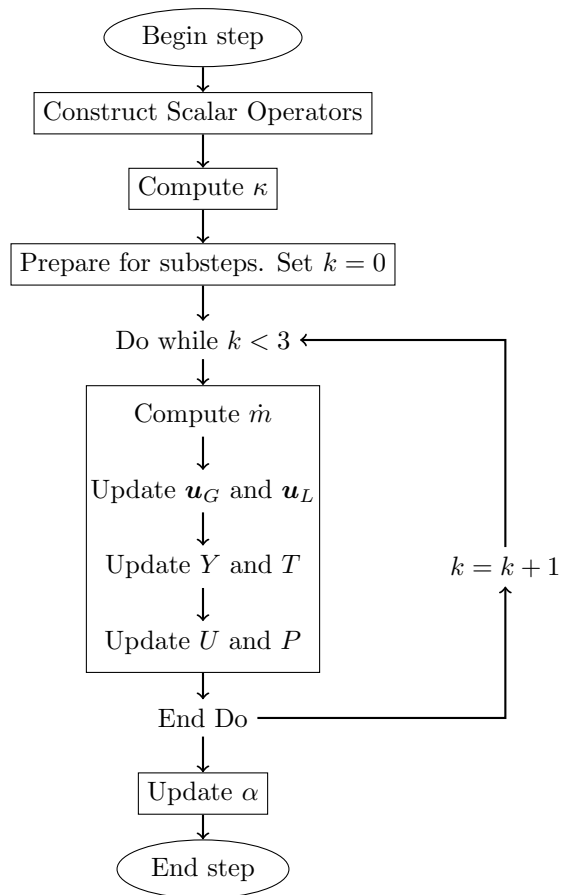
Begin step

Construct Scalar Operators

Compute $\kappa$

Prepare for substeps. Set $k = 0$

Do while $k < 3$

Compute $\dot{m}$

Update $\boldsymbol{u}_G$ and $\boldsymbol{u}_L$

Update $Y$ and $T$

Update $U$ and $P$

$k = k + 1$

End Do

Update $\alpha$

End step